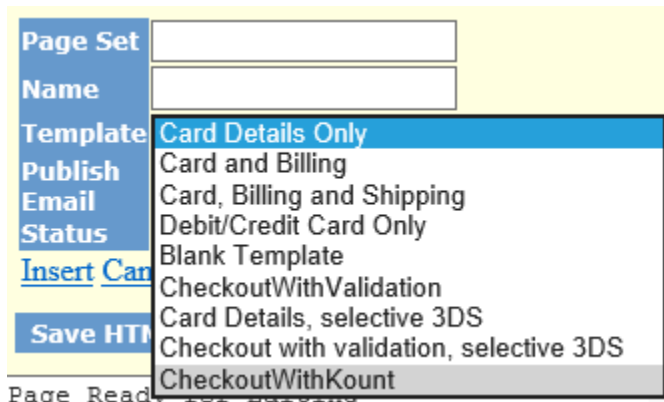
Page Set
Name
Template
Publish
Email
Status

Card Details Only
Card and Billing
Card, Billing and Shipping
Debit/Credit Card Only
Blank Template
CheckoutWithValidation
Card Details, selective 3DS
Checkout with validation, selective 3DS
CheckoutWithKount

Insert Can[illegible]

Save HTM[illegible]

Page Read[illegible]